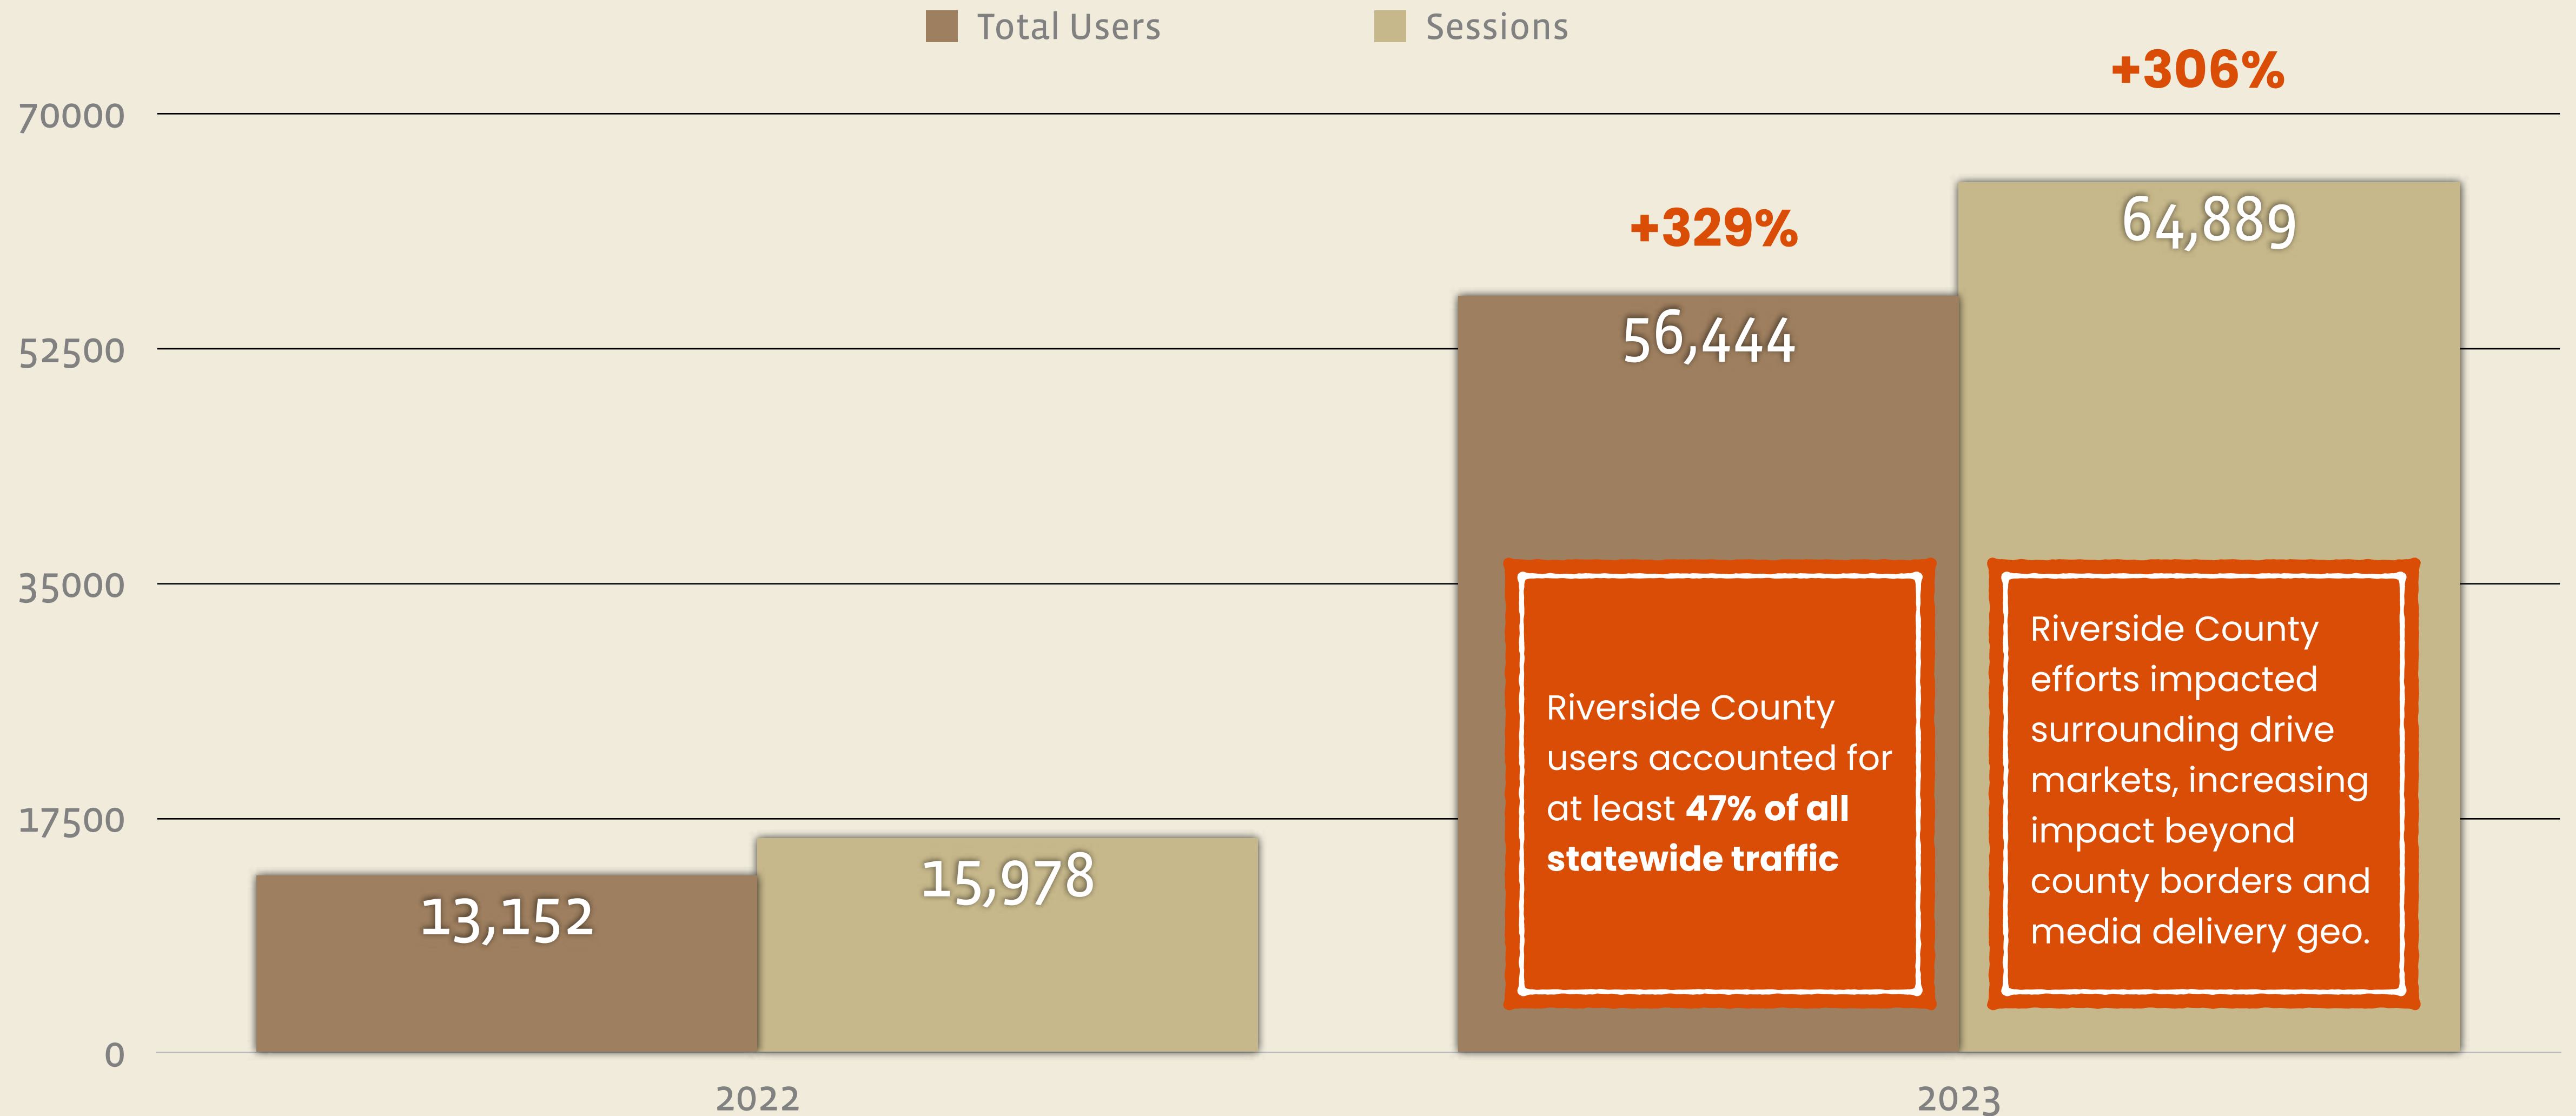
Total Users Sessions

+306%

70000

52500

35000

17500

0

+329%

64,889

56,444

Riverside County users accounted for at least **47% of all statewide traffic**

Riverside County efforts impacted surrounding drive markets, increasing impact beyond county borders and media delivery geo.

13,152

15,978

2022

2023